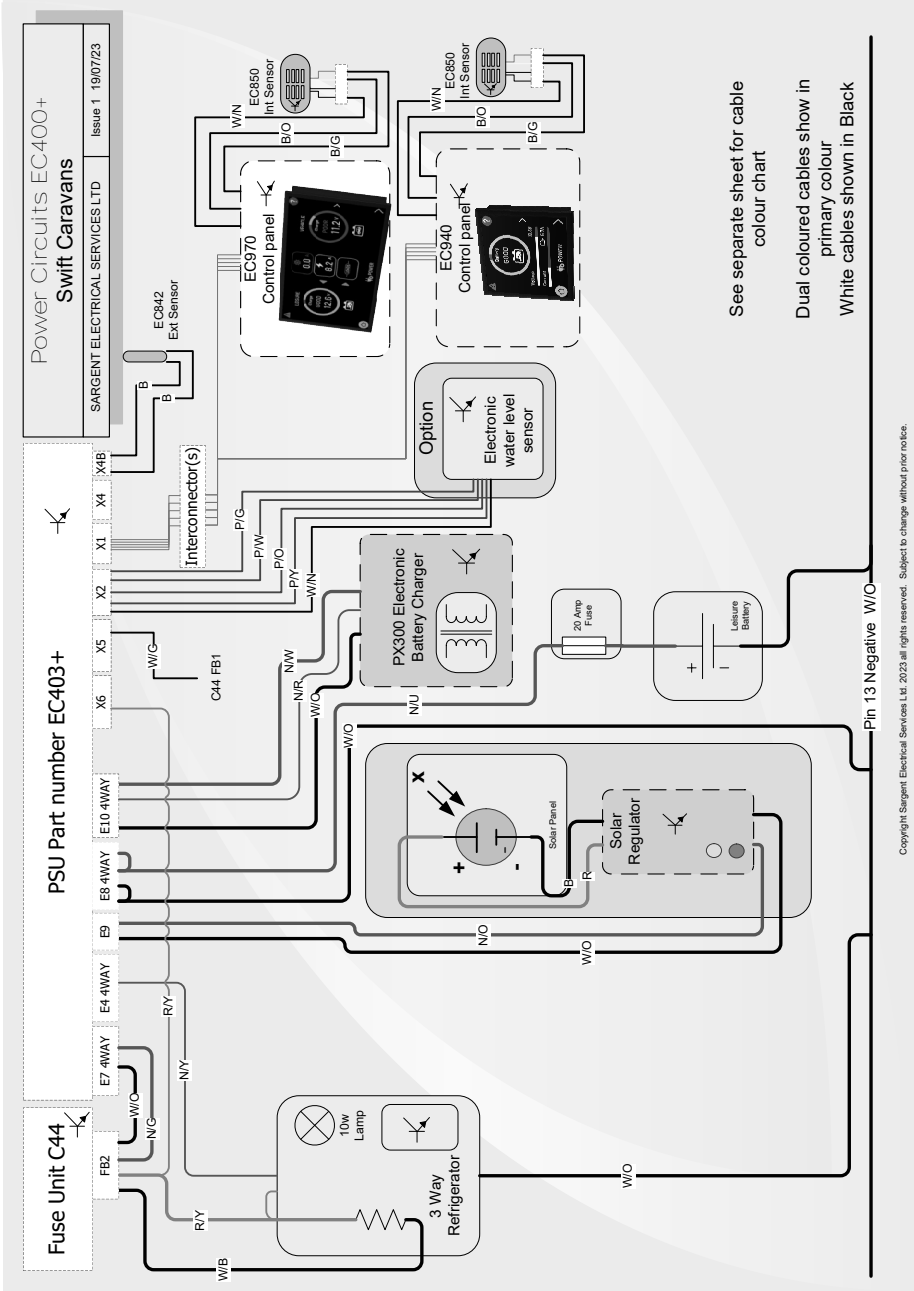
Power Circuits EC400+
Swift Caravans

SARGENT ELECTRICAL SERVICES LTD

Issue 1 19/07/23

PSU Part number EC403+

Fuse Unit C44

FB2

E7 4WAY

E4 4WAY

E9

E8 4WAY

E10 4WAY

X6

X5

X2

X1

X4

X4B

EC842
Ext Sensor

B

B

EC850
Int Sensor

W/N

B/O

B/G

EC970
Control panel

EC850
Int Sensor

W/N

B/O

B/G

EC940
Control panel

Interconnector(s)

P/G

P/W

P/O

P/Y

W/N

Option

Electronic water level sensor

W/G

C44 FB1

N/W

N/R

W/O

PX300 Electronic Battery Charger

N/U

20 Amp Fuse

Leisure Battery

+

–

Pin 13 Negative W/O

W/O

X

Solar Panel

+

-

B

R

Solar Regulator

N/O

W/O

R/Y

N/Y

W/O

N/G

10w Lamp

3 Way Refrigerator

R/Y

W/B

W/O

See separate sheet for cable colour chart

Dual coloured cables show in primary colour
White cables shown in Black

Copyright Sargent Electrical Services Ltd. 2023 all rights reserved. Subject to change without prior notice.